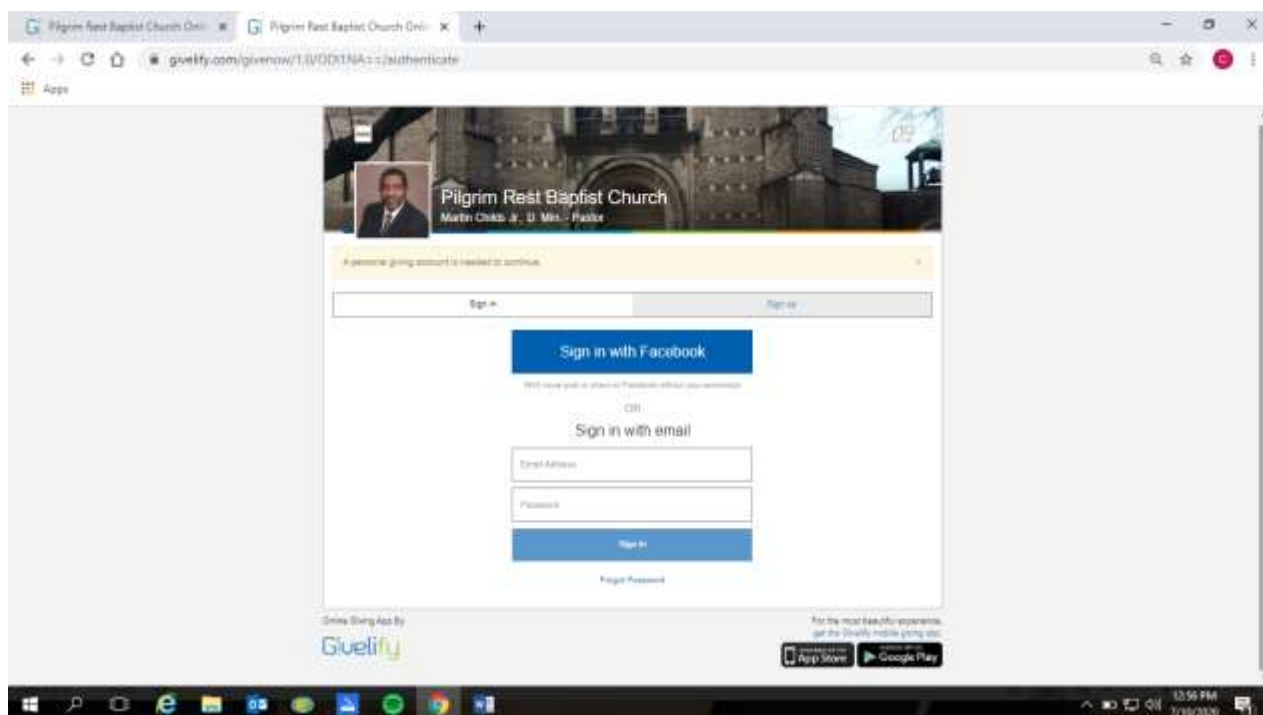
Pilgrim Rest Baptist Church Onli ×
Pilgrim Rest Baptist Church Onli ×
+

givelify.com/givenow/1.0/ODI1NA==/authenticate

Apps

Pilgrim Rest Baptist Church
Martin Childs Jr., D. Min. - Pastor

A personal giving account is needed to continue.

Sign in
Sign up

Sign in with Facebook

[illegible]

OR

Sign in with email

Email Address

Password

Sign in

Forgot Password

Online Giving App By
Givelify

For the most beautiful experience, get the Givelify mobile giving app.

App Store
Google Play

12:56 PM
7/10/2020